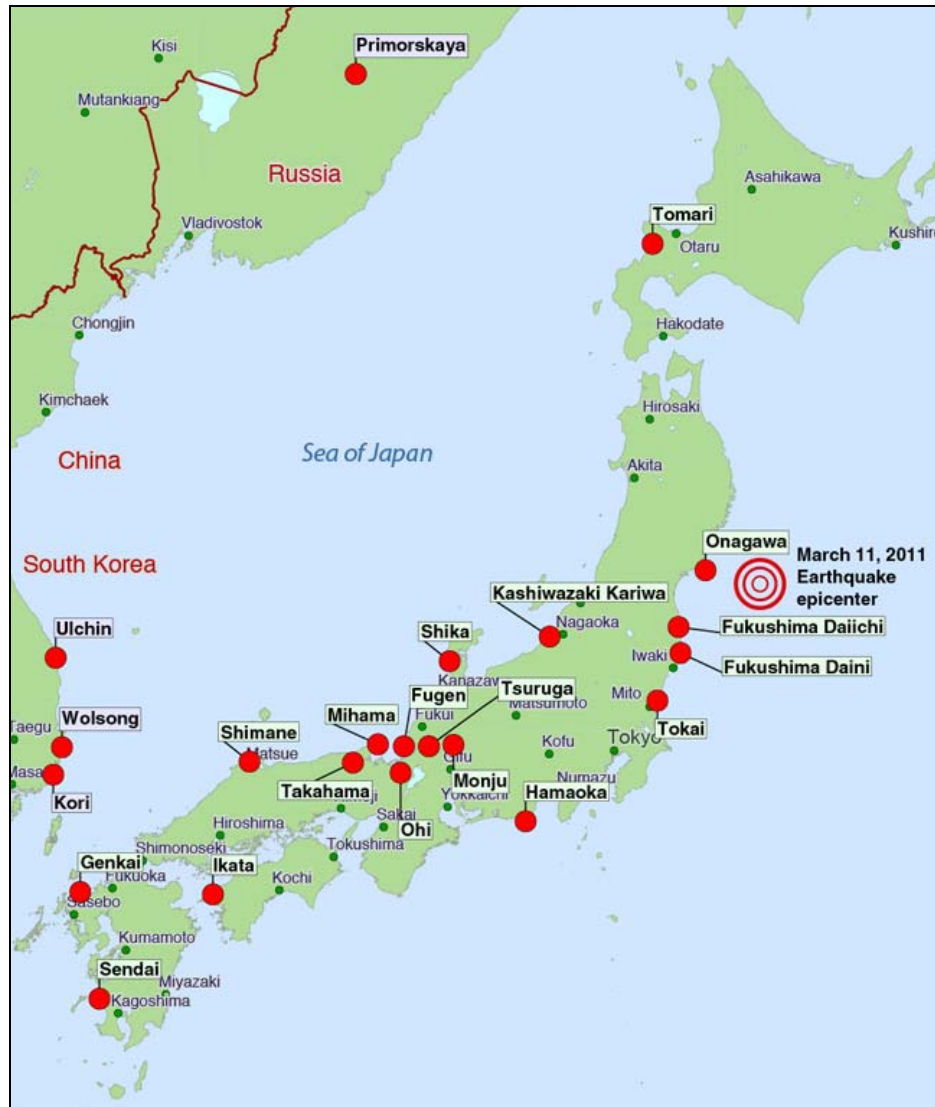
Kisi
Primorskaya
Mutankiang
Russia
Asahikawa
Vladivostok
Tomari
Otaru
Kushiro
Chongjin
Hakodate
Kimchaek
Hirosaki
China
Sea of Japan
Akita
South Korea
Onagawa
March 11, 2011 Earthquake epicenter
Kashiwazaki Kariwa
Ulchin
Shika
Nagaoka
Fukushima Daiichi
Iwaki
Fukushima Daini
Kanazaw
Fugen
Tsuruga
Mito
Matsumoto
Taegu
Wolsong
Mihama
Fukui
Tokai
Shimane
Kofu
Tokyo
Matsue
Gifu
Masa
Monju
Numazu
Kori
Takahama
Yokkaichi
Hamaoka
Hiroshima
Sakai
Ohi
Shimonoseki
Tokushima
Genkai
Fukuoka
Ikata
Kochi
Sasebo
Kumamoto
Sendai
Miyazaki
Kagoshima